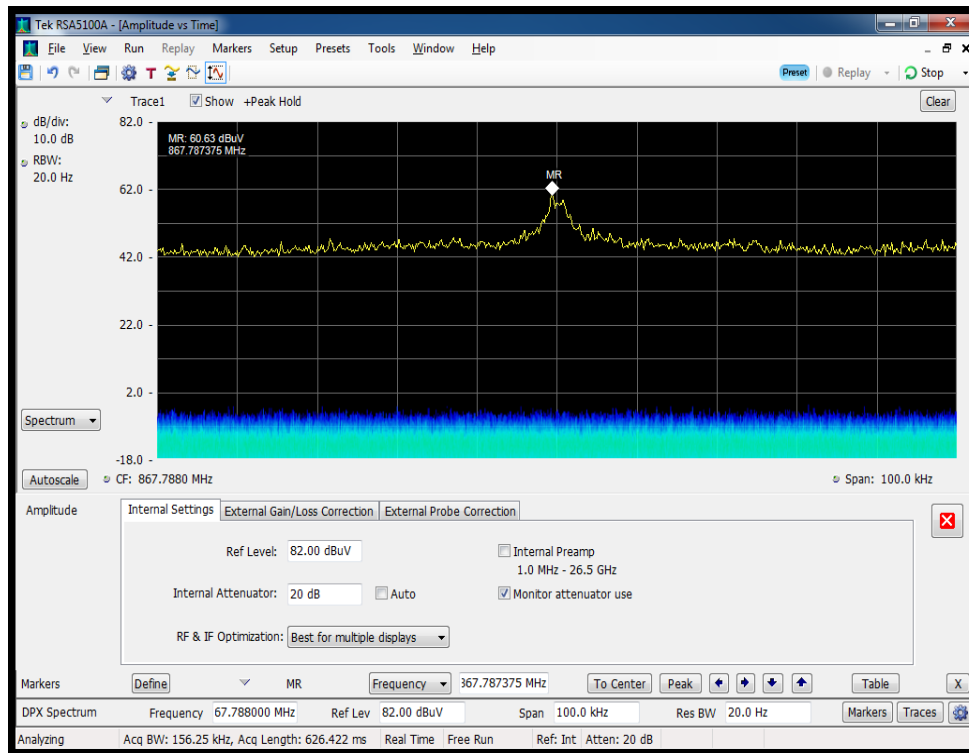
Tek RSA5100A - [Amplitude vs Time]

File View Run Replay Markers Setup Presets Tools Window Help

T

Preset Replay Stop

Trace1 Show +Peak Hold Clear

dB/div:
10.0 dB
RBW:
20.0 Hz

82.0
MR: 60.63 dBuV
867.787375 MHz
MR
62.0
42.0
22.0
2.0
-18.0

Spectrum

Autoscale CF: 867.7880 MHz Span: 100.0 kHz

Amplitude Internal Settings External Gain/Loss Correction External Probe Correction

Ref Level: 82.00 dBuV
Internal Preamp
1.0 MHz - 26.5 GHz
Internal Attenuator: 20 dB Auto
Monitor attenuator use
RF & IF Optimization: Best for multiple displays

Markers Define MR Frequency 867.787375 MHz To Center Peak Table X

DPX Spectrum Frequency 67.788000 MHz Ref Lev 82.00 dBuV Span 100.0 kHz Res BW 20.0 Hz Markers Traces

Analyzing Acq BW: 156.25 kHz, Acq Length: 626.422 ms Real Time Free Run Ref: Int Atten: 20 dB